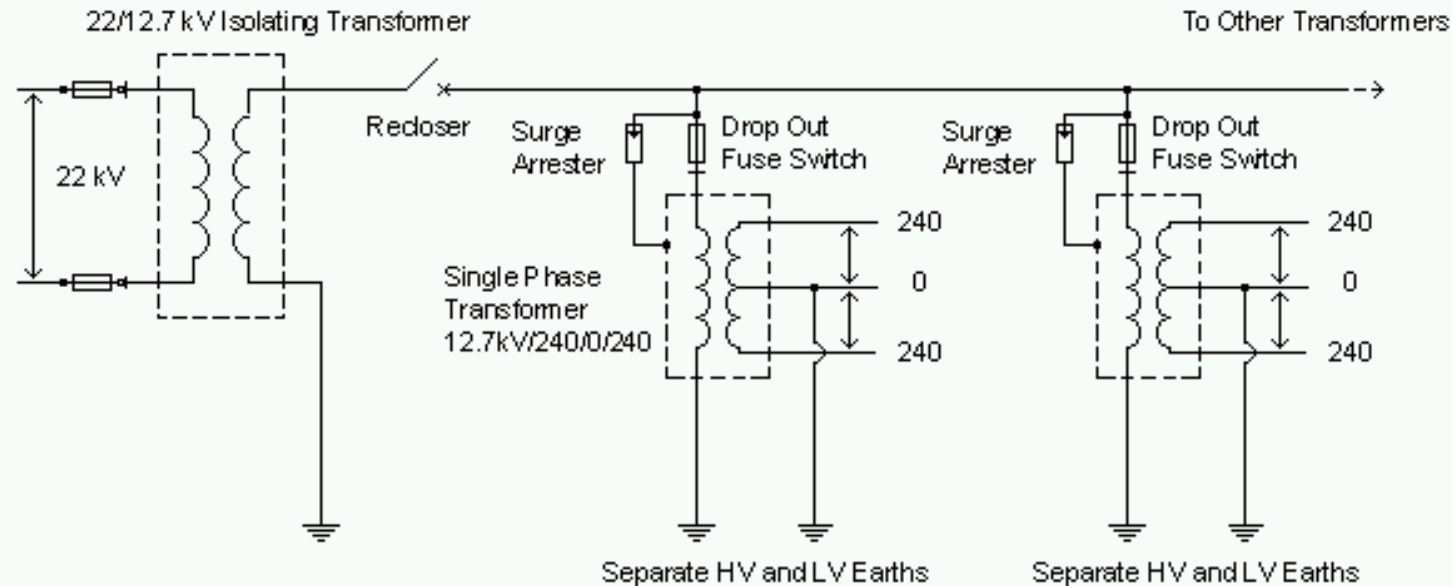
22/12.7 kV Isolating Transformer

To Other Transformers

22 kV

Recloser

Surge Arrester

Drop Out Fuse Switch

Surge Arrester

Drop Out Fuse Switch

Single Phase Transformer 12.7kV/240/0/240

240

0

240

240

0

240

Separate HV and LV Earths

Separate HV and LV Earths